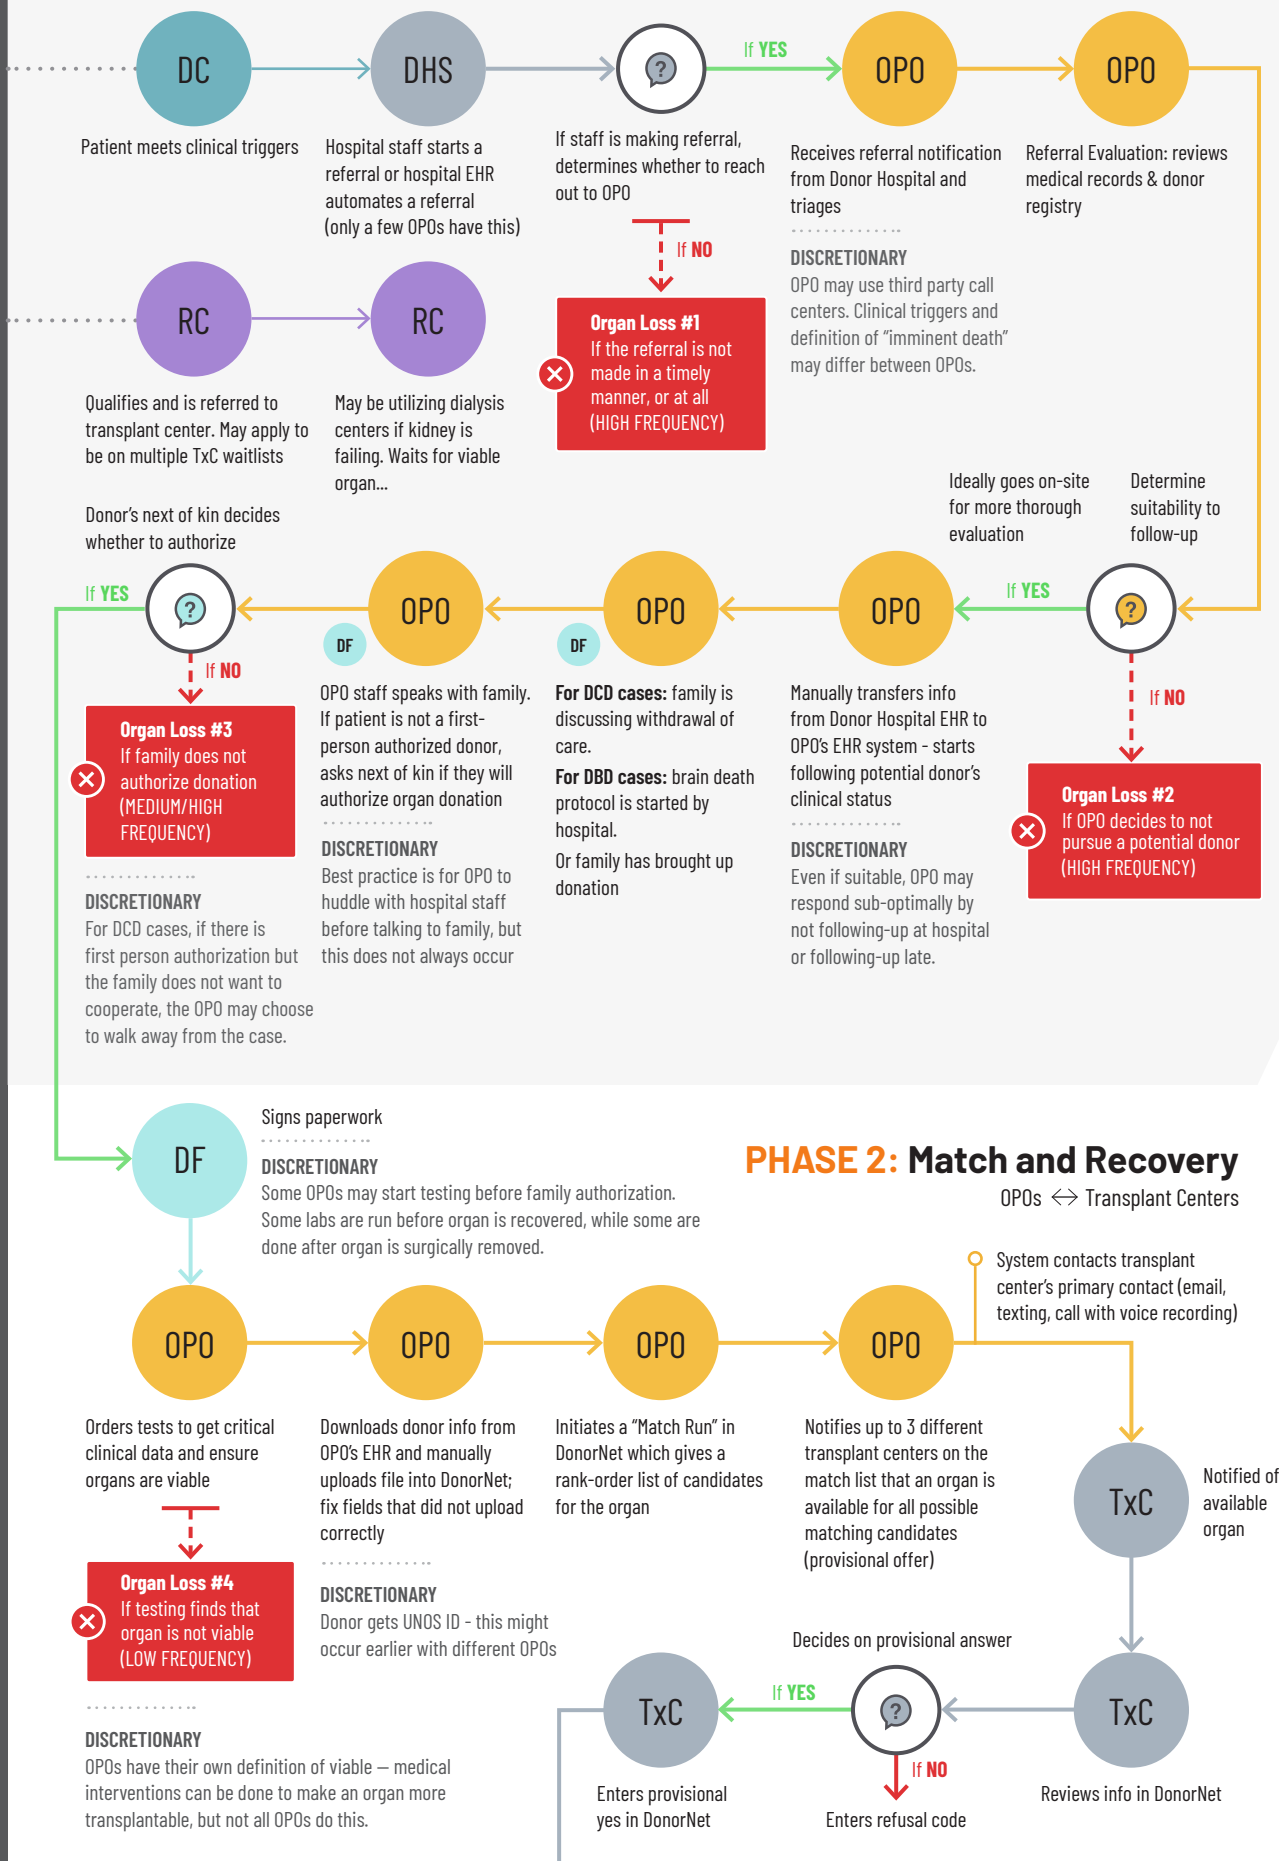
DC
Patient meets clinical triggers

DHS
Hospital staff starts a referral or hospital EHR automates a referral (only a few OPOs have this)

?
If staff is making referral, determines whether to reach out to OPO

If YES

OPO
Receives referral notification from Donor Hospital and triages

DISCRETIONARY
OPO may use third party call centers. Clinical triggers and definition of "imminent death" may differ between OPOs.

OPO
Referral Evaluation: reviews medical records & donor registry

If NO

Organ Loss #1
If the referral is not made in a timely manner, or at all
(HIGH FREQUENCY)

RC
Qualifies and is referred to transplant center. May apply to be on multiple TxC waitlists

RC
May be utilizing dialysis centers if kidney is failing. Waits for viable organ...

Ideally goes on-site for more thorough evaluation

Determine suitability to follow-up

Donor's next of kin decides whether to authorize

If YES

?

If NO

Organ Loss #3
If family does not authorize donation
(MEDIUM/HIGH FREQUENCY)

DISCRETIONARY
For DCD cases, if there is first person authorization but the family does not want to cooperate, the OPO may choose to walk away from the case.

OPO
DF
OPO staff speaks with family. If patient is not a first-person authorized donor, asks next of kin if they will authorize organ donation

DISCRETIONARY
Best practice is for OPO to huddle with hospital staff before talking to family, but this does not always occur

OPO
DF
For DCD cases: family is discussing withdrawal of care.
For DBD cases: brain death protocol is started by hospital.
Or family has brought up donation

OPO
Manually transfers info from Donor Hospital EHR to OPO's EHR system - starts following potential donor's clinical status

DISCRETIONARY
Even if suitable, OPO may respond sub-optimally by not following-up at hospital or following-up late.

If YES

?

If NO

Organ Loss #2
If OPO decides to not pursue a potential donor
(HIGH FREQUENCY)

DF
Signs paperwork

DISCRETIONARY
Some OPOs may start testing before family authorization. Some labs are run before organ is recovered, while some are done after organ is surgically removed.

PHASE 2: Match and Recovery
OPOs ↔ Transplant Centers

System contacts transplant center's primary contact (email, texting, call with voice recording)

OPO
Orders tests to get critical clinical data and ensure organs are viable

Organ Loss #4
If testing finds that organ is not viable
(LOW FREQUENCY)

DISCRETIONARY
OPOs have their own definition of viable — medical interventions can be done to make an organ more transplantable, but not all OPOs do this.

OPO
Downloads donor info from OPO's EHR and manually uploads file into DonorNet; fix fields that did not upload correctly

DISCRETIONARY
Donor gets UNOS ID - this might occur earlier with different OPOs

OPO
Initiates a "Match Run" in DonorNet which gives a rank-order list of candidates for the organ

OPO
Notifies up to 3 different transplant centers on the match list that an organ is available for all possible matching candidates (provisional offer)

TxC
Notified of available organ

Decides on provisional answer

TxC
Enters provisional yes in DonorNet

If YES

?

If NO

Enters refusal code

TxC
Reviews info in DonorNet